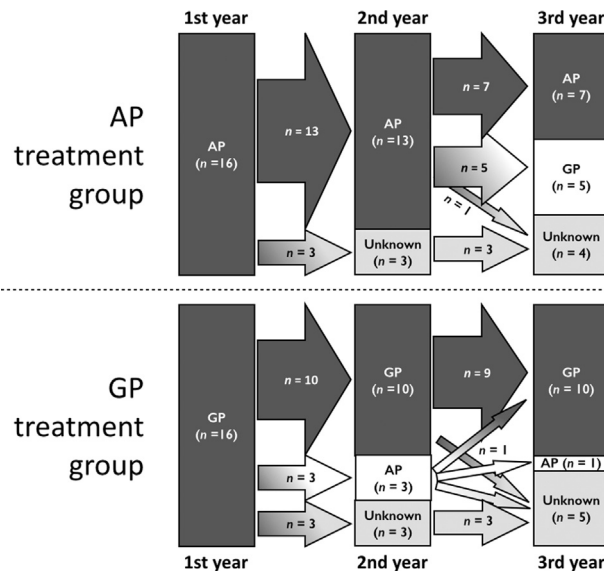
1st year

2nd year

3rd year

AP treatment group

AP ($n$ =16)

$n$ = 13

$n$ = 3

AP ($n$ =13)

Unknown ($n$ = 3)

$n$ = 7

$n$ = 5

$n$ = 1

$n$ = 3

AP ($n$ = 7)

GP ($n$ = 5)

Unknown ($n$ = 4)

GP treatment group

GP ($n$ =16)

$n$ = 10

$n$ = 3

$n$ = 3

GP ($n$ =10)

AP ($n$ = 3)

Unknown ($n$ = 3)

$n$ = 9

$n$ = 1

$n$ = 3

GP ($n$ = 10)

AP ($n$ = 1)

Unknown ($n$ = 5)

1st year

2nd year

3rd year